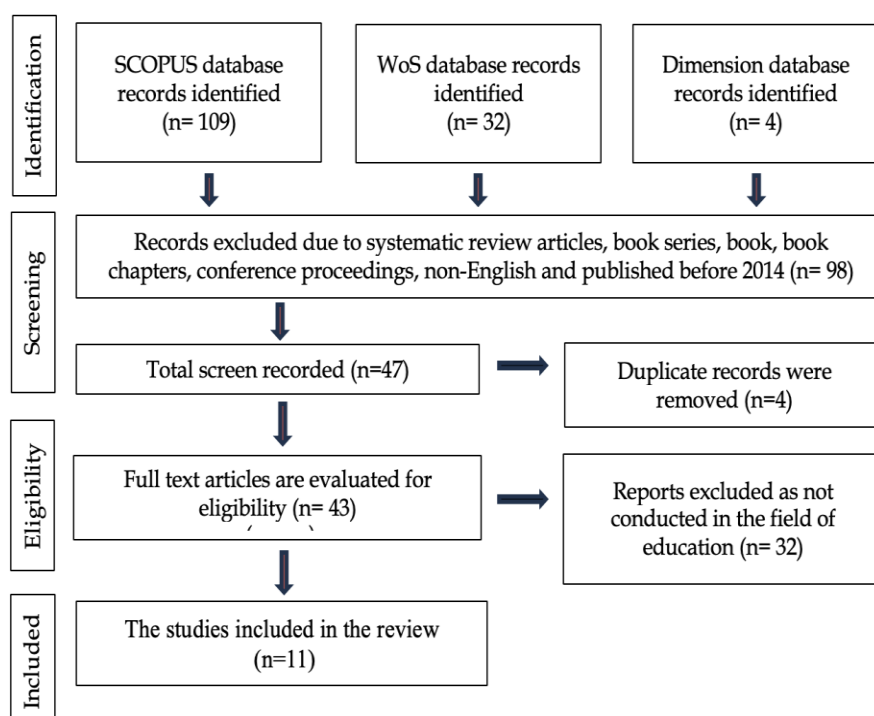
Identification

SCOPUS database records identified (n= 109)

WoS database records identified (n= 32)

Dimension database records identified (n= 4)

Screening

Records excluded due to systematic review articles, book series, book, book chapters, conference proceedings, non-English and published before 2014 (n= 98)

Total screen recorded (n=47)

Duplicate records were removed (n=4)

Eligibility

Full text articles are evaluated for eligibility (n= 43)

Reports excluded as not conducted in the field of education (n= 32)

Included

The studies included in the review (n=11)